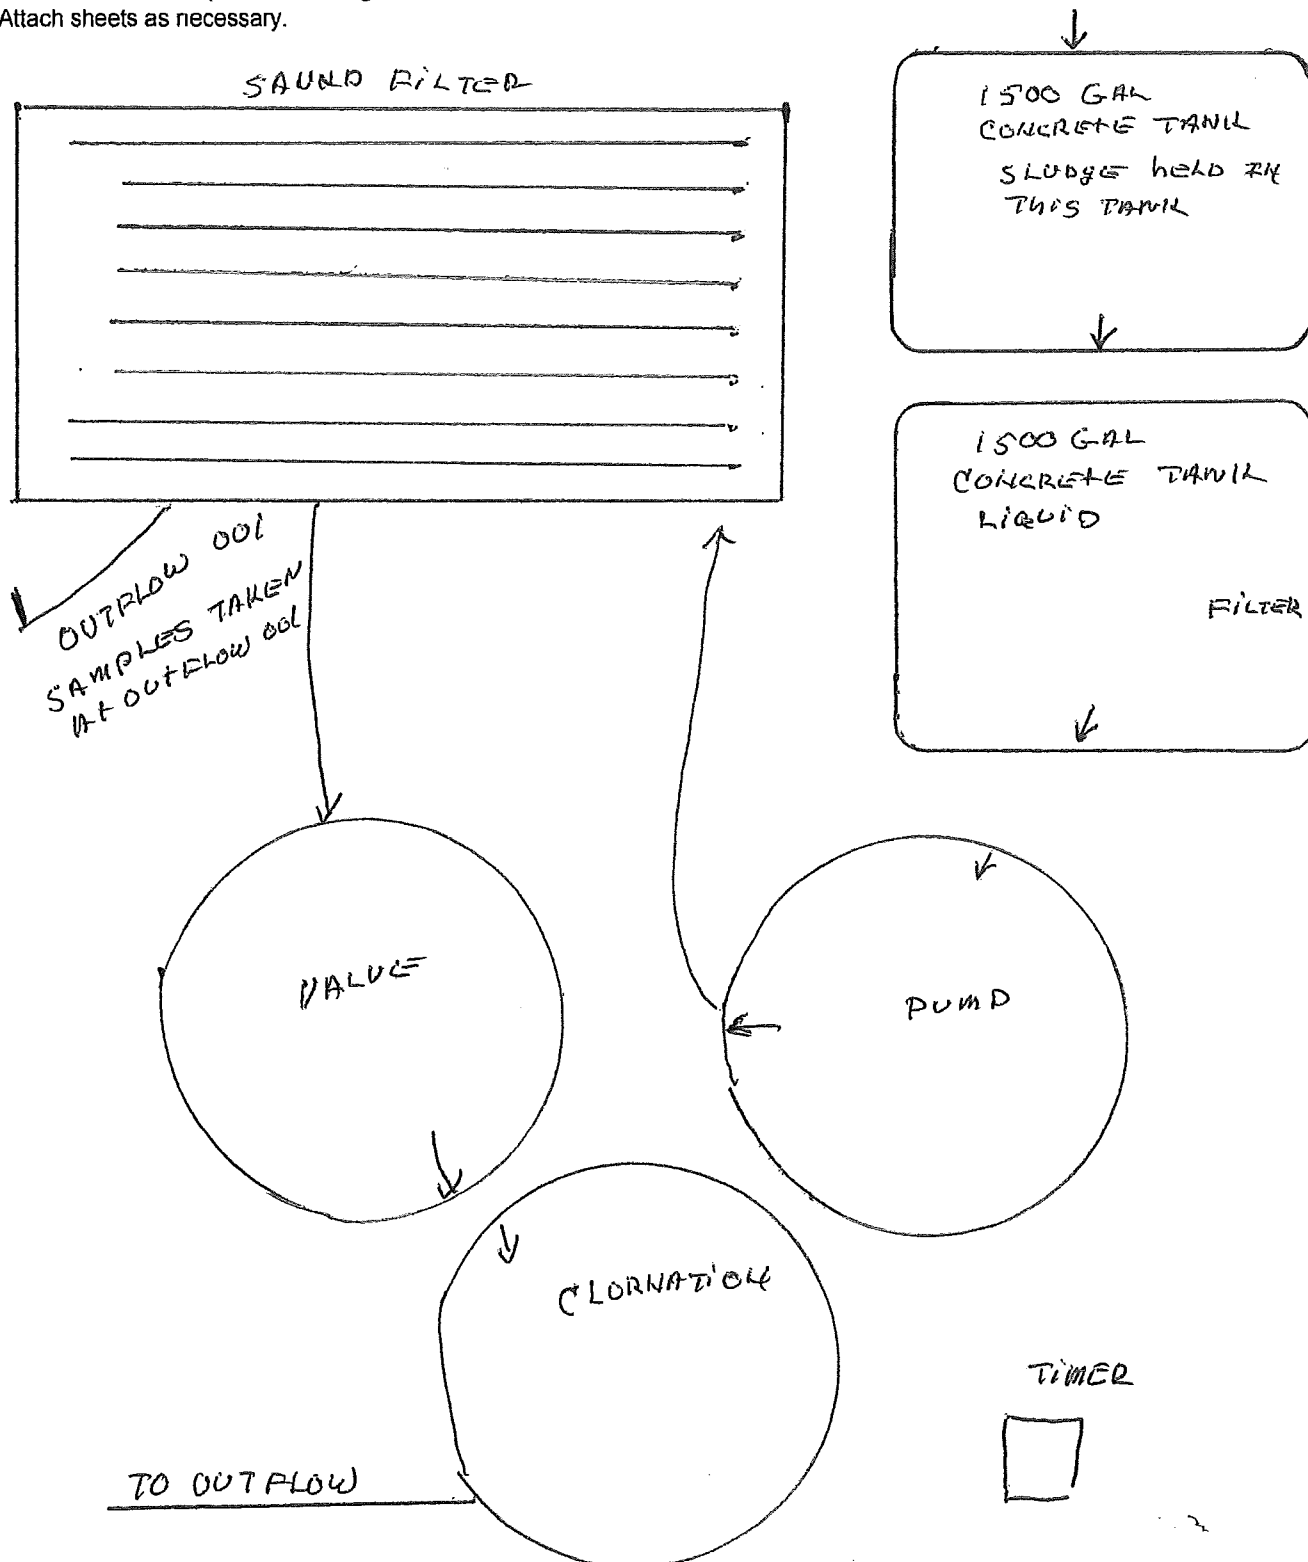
Attach sheets as necessary.

SAUND FILTER

1500 GAL
CONCRETE TANK
SLUDGE held IN
THIS TANK

1500 GAL
CONCRETE TANK
LIQUID

FILTER

OUTFLOW 001
SAMPLES TAKEN
AT OUTFLOW 001

VALVE

PUMP

CLORNATION

TIMER

TO OUTFLOW